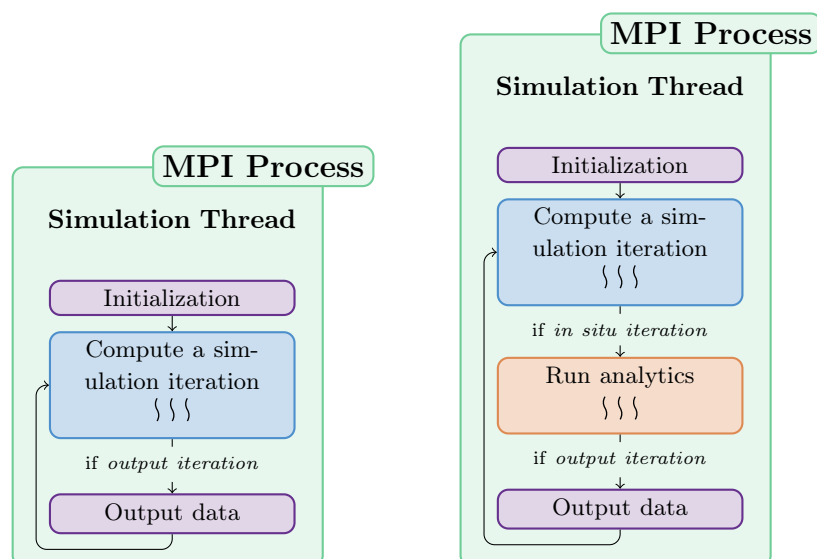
MPI Process

Simulation Thread

Initialization

Compute a simulation iteration

if *output iteration*

Output data

MPI Process

Simulation Thread

Initialization

Compute a simulation iteration

if *in situ iteration*

Run analytics

if *output iteration*

Output data